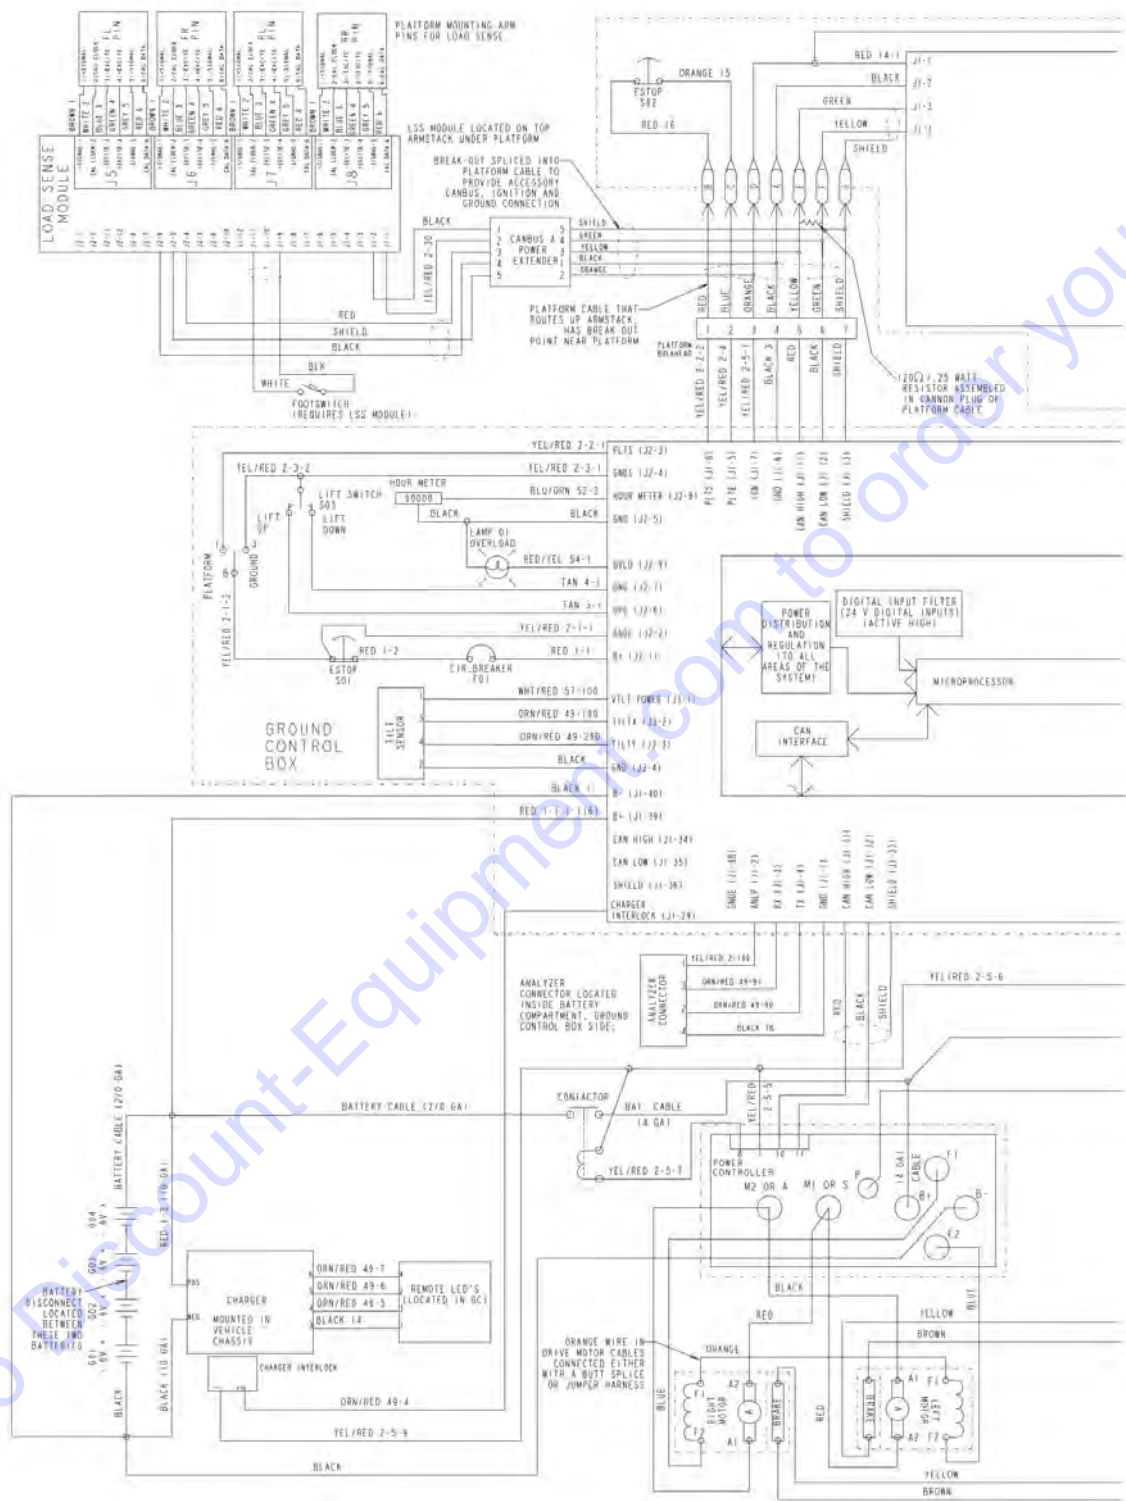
PLATFORM MOUNTING ARM PINS FOR LOAD SENSE

LOAD SENSE MODULE

J5 J6 J7 J8

FL PIN FR PIN RL PIN RR PIN

BROWN 1 WHITE 2 BLUE 3 GREEN 4 GREY 5 RED 6

LSS MODULE LOCATED ON TOP ARMSTACK UNDER PLATFORM

BREAK-OUT SPLICED INTO PLATFORM CABLE TO PROVIDE ACCESSORY CANBUS, IGNITION AND GROUND CONNECTION

BLACK

YEL/RED 2-30

CANBUS & POWER EXTENDER

SHIELD GREEN YELLOW BLACK ORANGE

RED
SHIELD
BLACK

BLK
WHITE
FOOTSWITCH (REQUIRES LSS MODULE)

ESTOP S02
ORANGE 15
RED 16

RED 14-1 J1-1
BLACK J1-2
GREEN J1-3
YELLOW J1-4
SHIELD

PLATFORM CABLE THAT ROUTES UP ARMSTACK. HAS BREAK-OUT POINT NEAR PLATFORM

RED BLUE ORANGE BLACK YELLOW GREEN SHIELD

1 2 3 4 5 6 7

PLATFORM BULKHEAD

YEL/RED 2-2-2 YEL/RED 2-4 YEL/RED 2-5-1 BLACK 3 RED BLACK SHIELD

120Ω / .25 WATT RESISTOR ASSEMBLED IN CANNON PLUG OF PLATFORM CABLE

YEL/RED 2-2-1 PLTS (J2-3)
YEL/RED 2-3-2 YEL/RED 2-3-1 GNDS (J2-4)
HOUR METER 00000 BLU/ORN 52-2 HOUR METER (J2-8)
BLACK BLACK GND (J2-5)
LIFT SWITCH S03
LIFT UP LIFT DOWN
LAMP OF OVERLOAD
RED/YEL 54-1 OVLD (J2-9)
TAN 4-1 DWG (J2-7)
TAN 3-1 UPG (J2-6)
YEL/RED 2-1-1 KNSE (J2-2)
RED 1-2 RED 1-1 B+ (J2-1)
ESTOP S01 CIR BREAKER F01
PLATFORM GROUND YEL/RED 2-1-2

PLTS (J1-8) PLPE (J1-5) IGN (J1-7) GND (J1-6) CAN HIGH (J1-1) CAN LOW (J1-2) SHIELD (J1-3)

POWER DISTRIBUTION AND REGULATION (TO ALL AREAS OF THE SYSTEM)
DIGITAL INPUT FILTER (24 V DIGITAL INPUTS) (ACTIVE HIGH)
MICROPROCESSOR
CAN INTERFACE

GROUND CONTROL BOX

TILT SENSOR
WHT/RED 57-100 VTLT POWER (J3-1)
ORN/RED 49-189 TILTX (J3-2)
ORN/RED 49-290 TILTY (J3-3)
BLACK GND (J3-4)
BLACK 11 B- (J1-40)
RED 1-1-1 (16) B+ (J1-39)
CAN HIGH (J1-34)
CAN LOW (J1-35)
SHIELD (J1-36)
CHARGER INTERLOCK (J1-29)

GNDE (J1-16) ANLP (J1-2) RX (J1-3) TX (J1-4) GND (J1-1) CAN HIGH (J1-31) CAN LOW (J1-32) SHIELD (J1-33)

ANALYZER CONNECTOR LOCATED INSIDE BATTERY COMPARTMENT, GROUND CONTROL BOX SIDE.
ANALYZER CONNECTOR
YEL/RED 2-100
ORN/RED 49-91
ORN/RED 49-90
BLACK 76

RED BLACK SHIELD
YEL/RED 2-5-6

BATTERY CABLE (2/0 GA)
BATTERY CABLE (2/0 GA)
CONTACTOR
BAT. CABLE (4 GA)
YEL/RED 2-5-7
YEL/RED 2-5-5

POWER CONTROLLER
M2 OR A M1 OR S P B+ B- F1 F2
(4 GA) CABLE

RED 1-2 (10 GA)
G04 6V G03 6V G02 6V G01 6V
BATTERY DISCONNECT LOCATED BETWEEN THESE TWO BATTERIES

POS NEG
CHARGER MOUNTED IN VEHICLE CHASSIS
ORN/RED 49-7
ORN/RED 49-6
ORN/RED 49-5
BLACK 14
REMOTE LCD'S (LOCATED IN GC)
CHARGER INTERLOCK
ORN/RED 49-4
YEL/RED 2-5-9
BLACK (10 GA)
BLACK
BLACK

BLACK
RED
ORANGE WIRE IN DRIVE MOTOR CABLES CONNECTED EITHER WITH A BUTT SPLICE OR JUMPER HARNESS
ORANGE
BLUE
F1 F2 A2 A1 RIGHT MOTOR BRAKE
RED
YELLOW
BROWN
BLUE
BRAKE A1 A2 F1 F2 LEFT MOTOR
YELLOW
BROWN